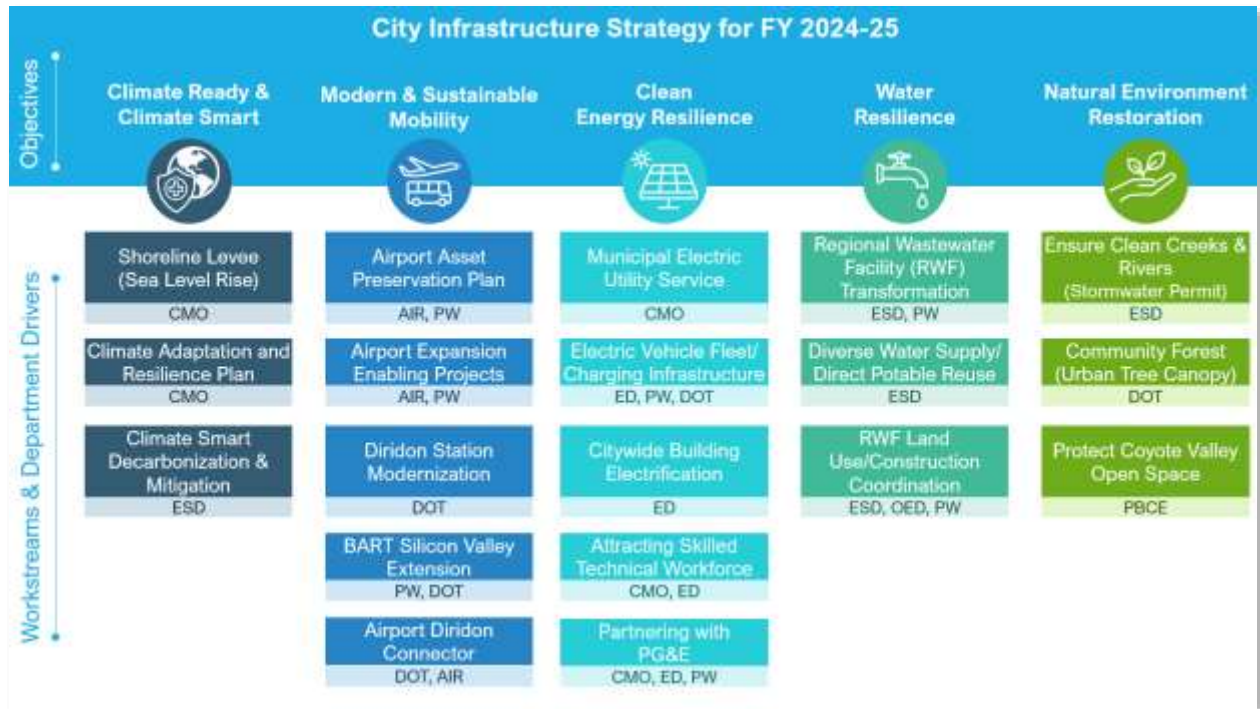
City Infrastructure Strategy for FY 2024-25

Objectives

Climate Ready & Climate Smart

Shoreline Levee (Sea Level Rise)
CMO

Climate Adaptation and Resilience Plan
CMO

Climate Smart Decarbonization & Mitigation
ESD

Modern & Sustainable Mobility

Airport Asset Preservation Plan
AIR, PW

Airport Expansion Enabling Projects
AIR, PW

Diridon Station Modernization
DOT

BART Silicon Valley Extension
PW, DOT

Airport Diridon Connector
DOT, AIR

Clean Energy Resilience

Municipal Electric Utility Service
CMO

Electric Vehicle Fleet/ Charging Infrastructure
ED, PW, DOT

Citywide Building Electrification
ED

Attracting Skilled Technical Workforce
CMO, ED

Partnering with PG&E
CMO, ED, PW

Water Resilience

Regional Wastewater Facility (RWF) Transformation
ESD, PW

Diverse Water Supply/ Direct Potable Reuse
ESD

RWF Land Use/Construction Coordination
ESD, OED, PW

Natural Environment Restoration

Ensure Clean Creeks & Rivers (Stormwater Permit)
ESD

Community Forest (Urban Tree Canopy)
DOT

Protect Coyote Valley Open Space
PBCE

Workstreams & Department Drivers